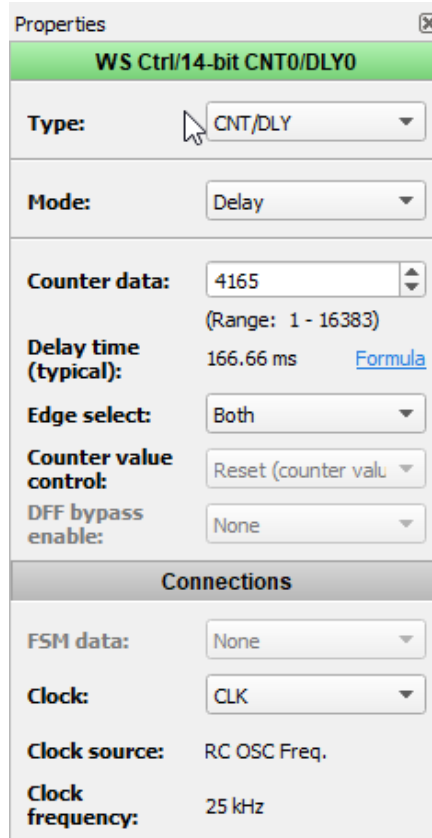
Properties
WS Ctrl/14-bit CNT0/DLY0

Type: CNT/DLY

Mode: Delay

Counter data: 4165
(Range: 1 - 16383)
Delay time (typical): 166.66 ms Formula
Edge select: Both
Counter value control: Reset (counter valu
DFF bypass enable: None

Connections

FSM data: None
Clock: CLK
Clock source: RC OSC Freq.
Clock frequency: 25 kHz